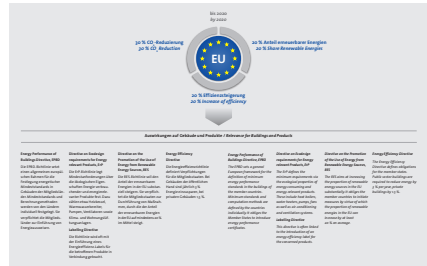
bis 2020
by 2020

30 % $CO_2$-Reduzierung
20 % $CO_2$ Reduction

20 % Anteil erneuerbarer Energien
20 % Share Renewable Energies

EU

20 % Effizienzsteigerung
20 % Increase of efficiency

Auswirkungen auf Gebäude und Produkte / Relevance for Buildings and Products

Energy Performance of Buildings Directive, EPBD
Die EPBD-Richtlinie setzt einen allgemeinen europäischen Rahmen für die Festlegung energetischer Mindeststandards in Gebäuden der Mitgliedstaaten. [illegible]

Directive on Ecodesign requirements for Energy relevant Products, ErP
Die ErP-Richtlinie legt Mindestanforderungen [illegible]

Labelling Directive
Die Richtlinie sieht ab vor der Einführung eines Energieeffizienz-Labels für die betroffenen Produkte in Verbindung gebracht.

Directive on the Promotion of the Use of Energy from Renewable Energy Sources, RES
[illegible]

Energy Efficiency Directive
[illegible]

Energy Performance of Buildings Directive, EPBD
The EPBD sets a general European framework for the definition of minimum energy performance standards in the buildings of the member countries. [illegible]

Directive on Ecodesign requirements for Energy relevant Products, ErP
The ErP defines the minimum requirements on the ecological properties of energy consuming and energy relevant products. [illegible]

Labelling Directive
This directive is often linked to the introduction of an energy efficiency label for the concerned products.

Directive on the Promotion of the Use of Energy from Renewable Energy Sources, RES
The RES aims at increasing the proportion of renewable energy sources in the EU substantially. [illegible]

Energy Efficiency Directive
The Energy Efficiency Directive defines obligations for the member states. Public sector buildings are required to reduce energy by 3 % per year, private buildings by 1.5 %.